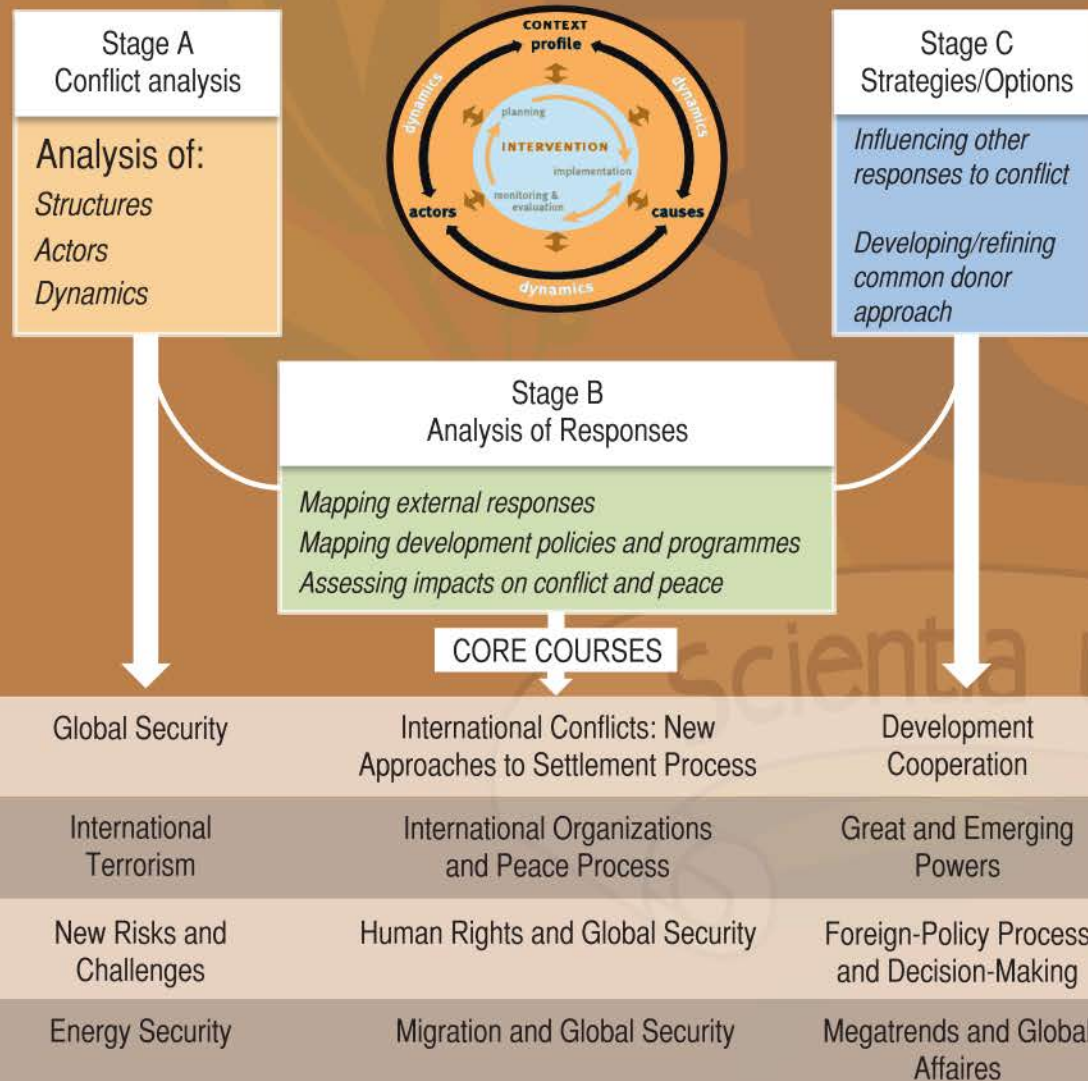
Stage A
Conflict analysis

Analysis of:
Structures
Actors
Dynamics

CONTEXT
profile
dynamics
dynamics
actors
causes
dynamics
planning
INTERVENTION
implementation
monitoring & evaluation

Stage C
Strategies/Options

Influencing other responses to conflict

Developing/refining common donor approach

Stage B
Analysis of Responses

Mapping external responses
Mapping development policies and programmes
Assessing impacts on conflict and peace

CORE COURSES

| Global Security | International Conflicts: New Approaches to Settlement Process | Development Cooperation |
|---|---|---|
| International Terrorism | International Organizations and Peace Process | Great and Emerging Powers |
| New Risks and Challenges | Human Rights and Global Security | Foreign-Policy Process and Decision-Making |
| Energy Security | Migration and Global Security | Megatrends and Global Affaires |

scientia